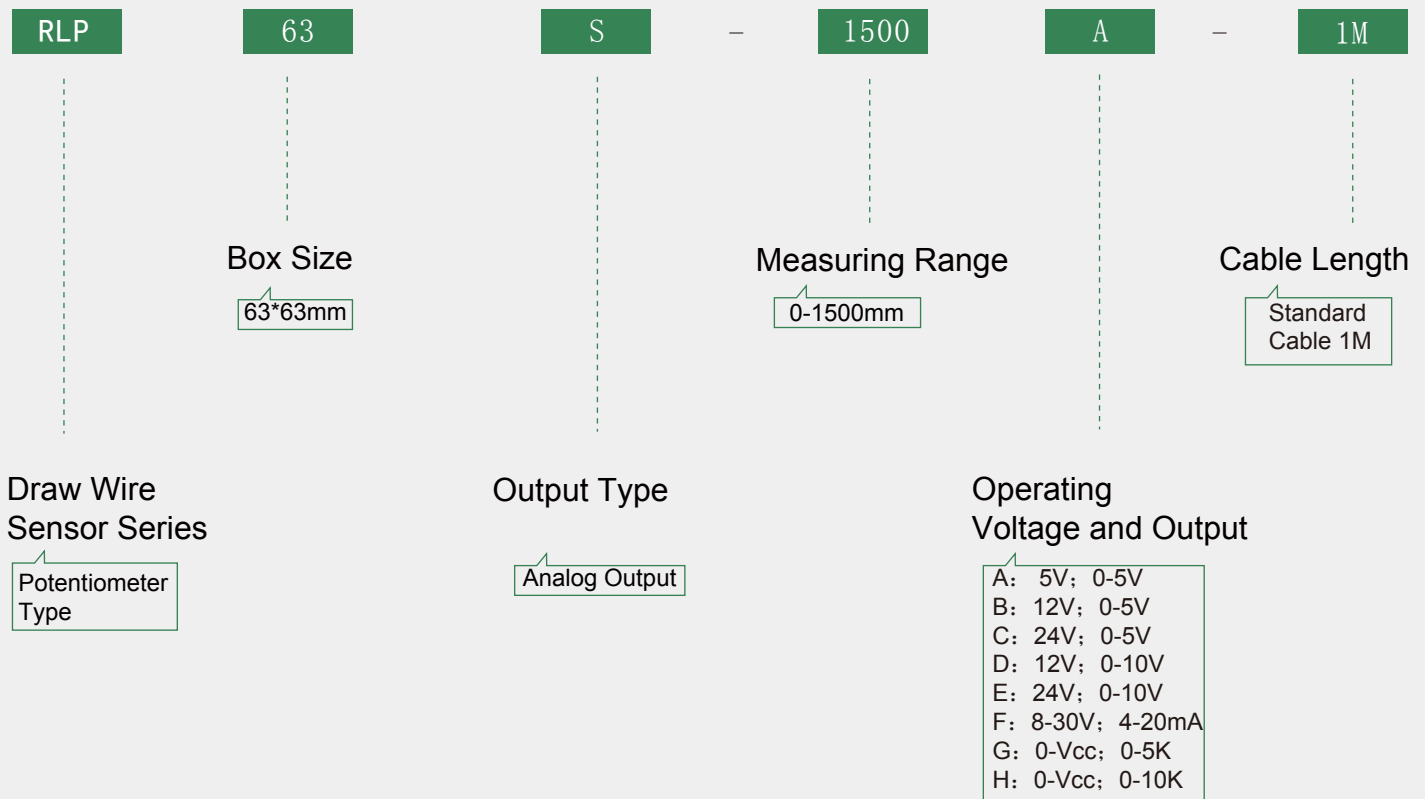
RLP 63 S – 1500 A – 1M

Box Size
63*63mm

Measuring Range
0-1500mm

Cable Length
Standard Cable 1M

Draw Wire Sensor Series
Potentiometer Type

Output Type
Analog Output

Operating Voltage and Output
A：5V；0-5V
B：12V；0-5V
C：24V；0-5V
D：12V；0-10V
E：24V；0-10V
F：8-30V；4-20mA
G：0-Vcc；0-5K
H：0-Vcc；0-10K